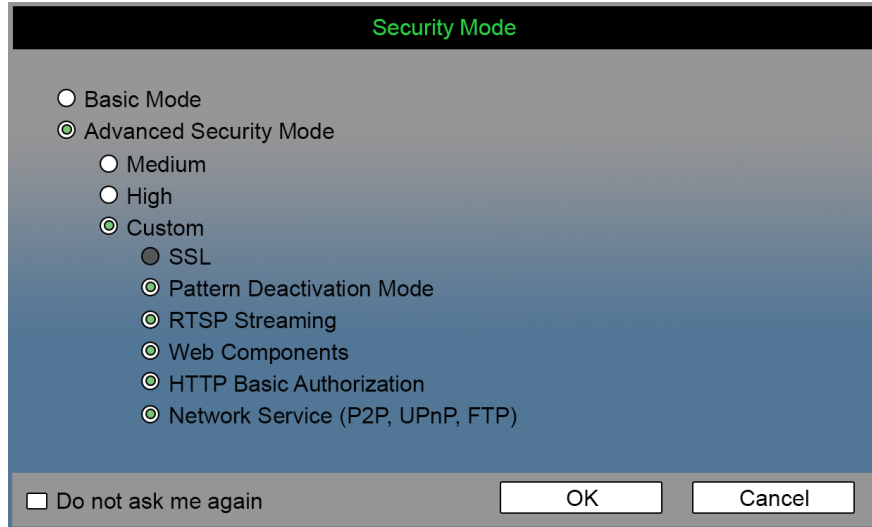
Security Mode

Basic Mode
Advanced Security Mode
Medium
High
Custom
SSL
Pattern Deactivation Mode
RTSP Streaming
Web Components
HTTP Basic Authorization
Network Service (P2P, UPnP, FTP)

Do not ask me again
OK
Cancel